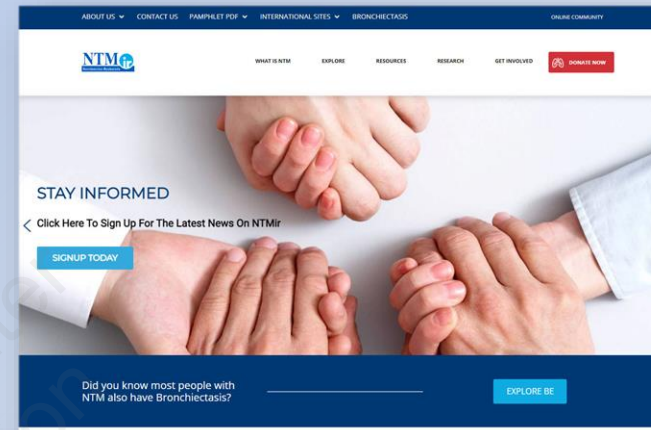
ABOUT US CONTACT US PAMPHLET PDF INTERNATIONAL SITES BRONCHIECTASIS ONLINE COMMUNITY

NTMir

WHAT IS NTM EXPLORE RESOURCES RESEARCH GET INVOLVED DONATE NOW

STAY INFORMED

Click Here To Sign Up For The Latest News On NTMir

SIGNUP TODAY

Did you know most people with NTM also have Bronchiectasis?

EXPLORE BE